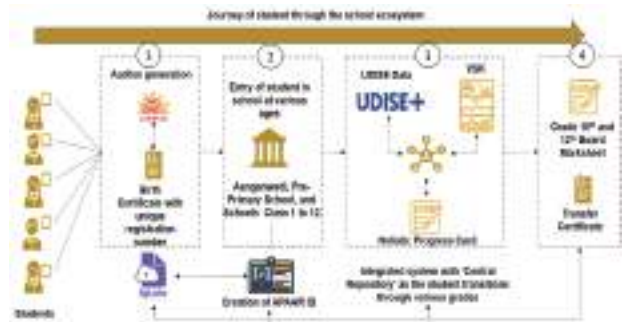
Journey of student through the school ecosystem

1
Aadhar generation

Birth Certificate with unique registration number

2
Entry of student in school at various ages

Anganwadi, Pre-Primary School, and Schools Class 1 to 12

3
UDISE Data

UDISE+

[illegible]

Holistic Progress Card

4
Grade 10th and 12th Board Marksheet

Transfer Certificate

Students

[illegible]

Creation of APAAR ID

Integrated system with 'Central Repository' as the student transitions through various grades